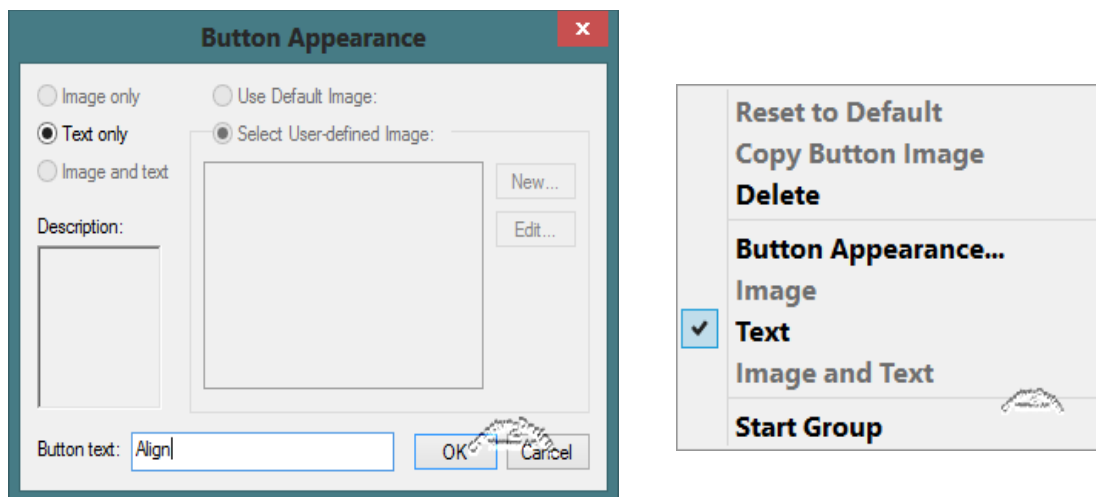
Button Appearance

×

Image only

Text only

Image and text

Use Default Image:

Select User-defined Image:

New...

Edit...

Description:

Button text: Align

OK

Cancel

Reset to Default

Copy Button Image

Delete

Button Appearance...

Image

Text

Image and Text

Start Group